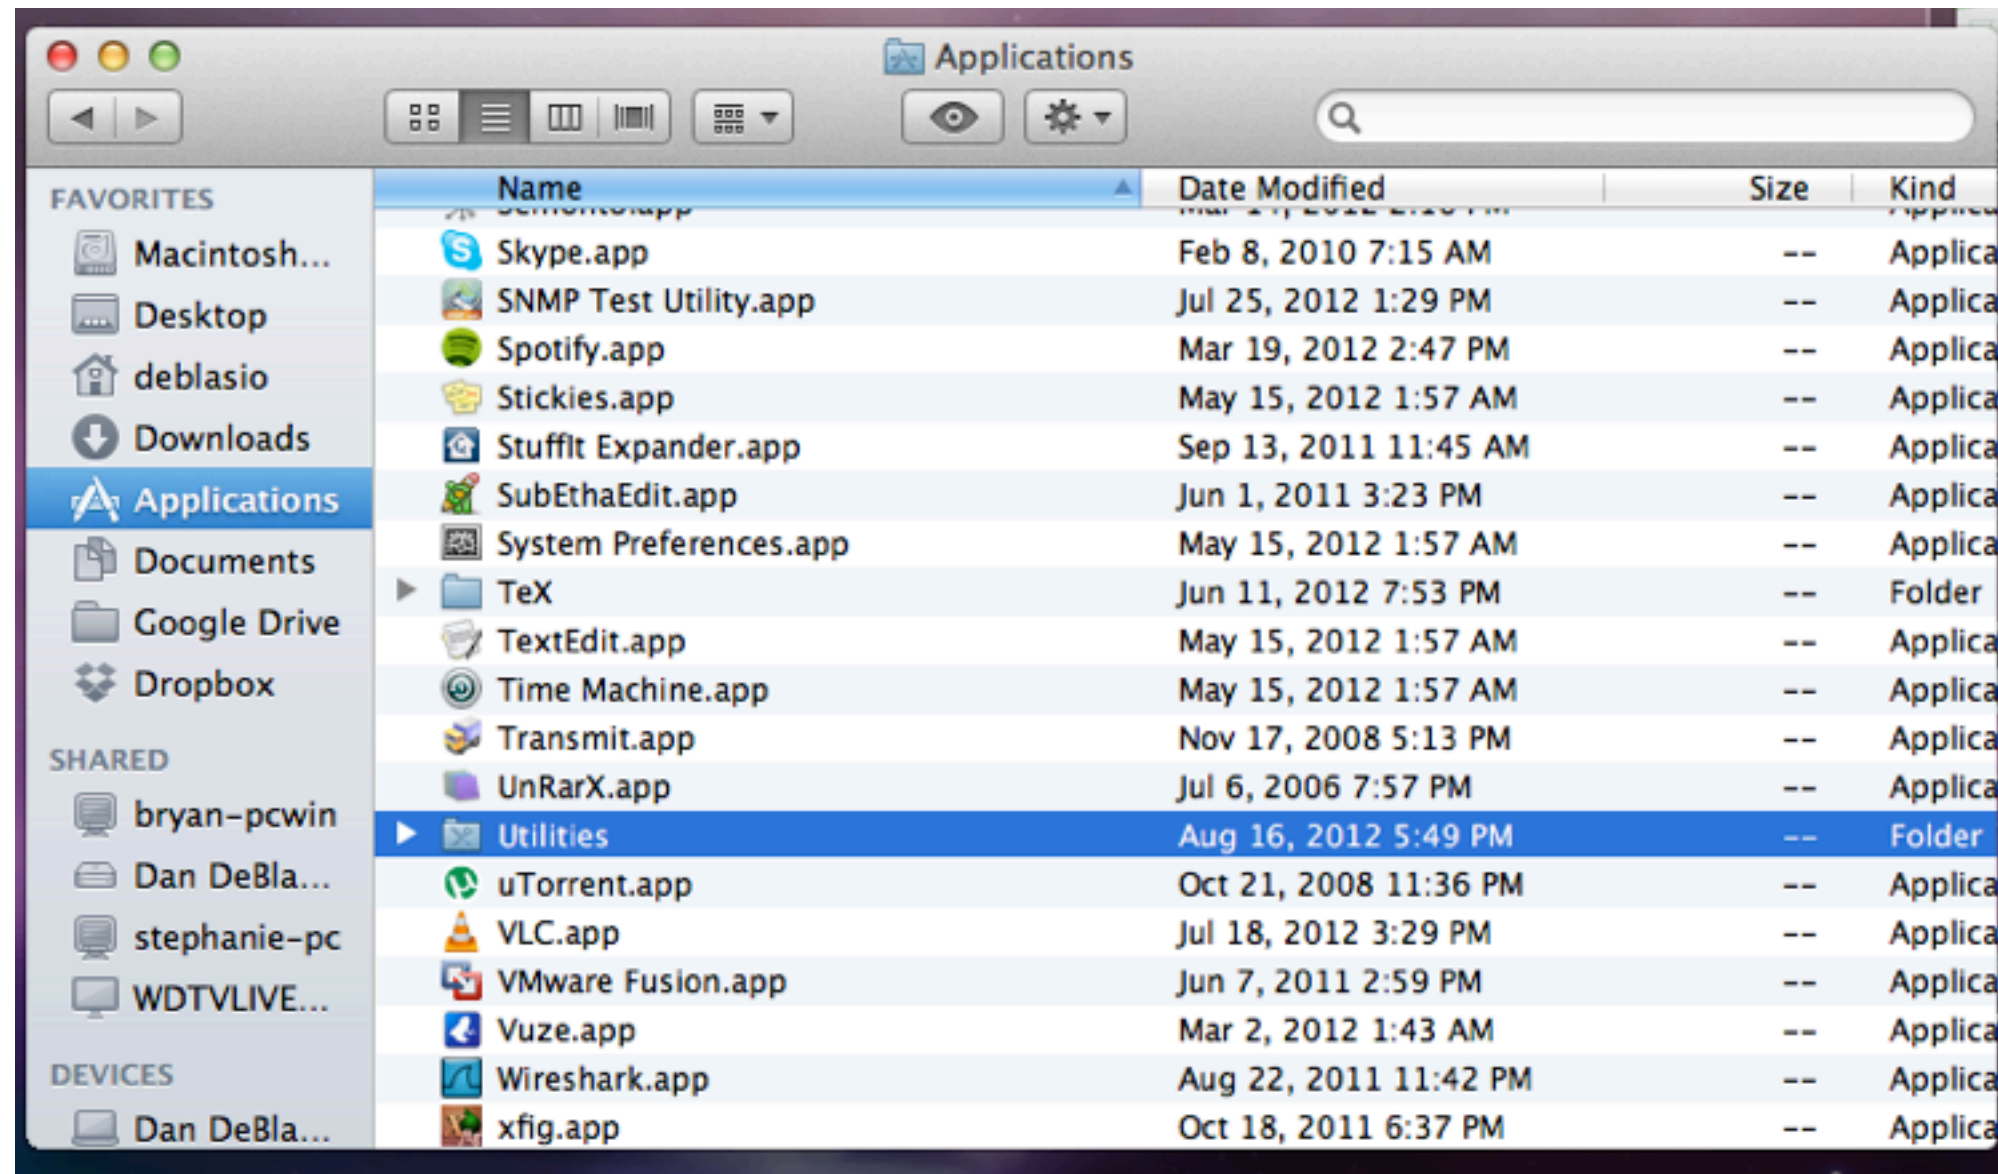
Applications

FAVORITES
Macintosh...
Desktop
deblasio
Downloads
Applications
Documents
Google Drive
Dropbox

SHARED
bryan-pcwin
Dan DeBla...
stephanie-pc
WDTVLIVE...

DEVICES
Dan DeBla...

| Name | Date Modified | Size | Kind |
|---|---|---|---|
| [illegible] | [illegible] | | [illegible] |
| Skype.app | Feb 8, 2010 7:15 AM | -- | Applica |
| SNMP Test Utility.app | Jul 25, 2012 1:29 PM | -- | Applica |
| Spotify.app | Mar 19, 2012 2:47 PM | -- | Applica |
| Stickies.app | May 15, 2012 1:57 AM | -- | Applica |
| StuffIt Expander.app | Sep 13, 2011 11:45 AM | -- | Applica |
| SubEthaEdit.app | Jun 1, 2011 3:23 PM | -- | Applica |
| System Preferences.app | May 15, 2012 1:57 AM | -- | Applica |
| TeX | Jun 11, 2012 7:53 PM | -- | Folder |
| TextEdit.app | May 15, 2012 1:57 AM | -- | Applica |
| Time Machine.app | May 15, 2012 1:57 AM | -- | Applica |
| Transmit.app | Nov 17, 2008 5:13 PM | -- | Applica |
| UnRarX.app | Jul 6, 2006 7:57 PM | -- | Applica |
| Utilities | Aug 16, 2012 5:49 PM | -- | Folder |
| uTorrent.app | Oct 21, 2008 11:36 PM | -- | Applica |
| VLC.app | Jul 18, 2012 3:29 PM | -- | Applica |
| VMware Fusion.app | Jun 7, 2011 2:59 PM | -- | Applica |
| Vuze.app | Mar 2, 2012 1:43 AM | -- | Applica |
| Wireshark.app | Aug 22, 2011 11:42 PM | -- | Applica |
| xfig.app | Oct 18, 2011 6:37 PM | -- | Applica |